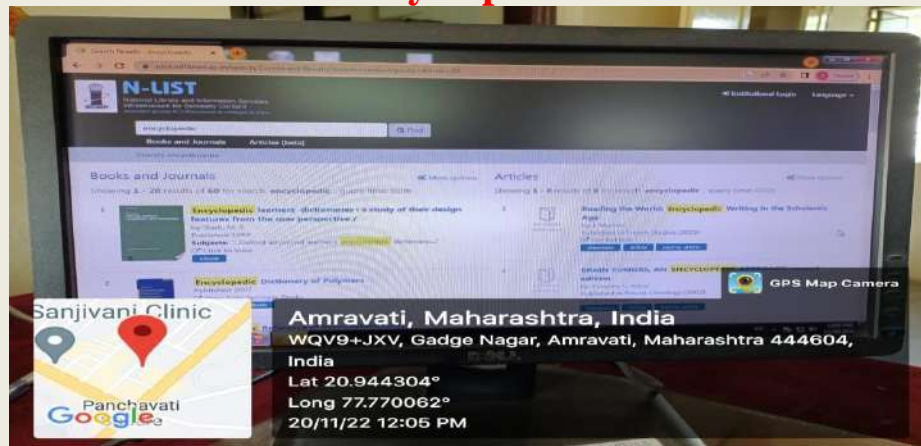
N-LIST

National Library and Information Services Infrastructure for Scholarly Content

Institutional login Language

encyclopedic Find

Books and Journals Articles (beta)

Books and Journals

Showing 1 - 20 results of 60 for search 'encyclopedic'

Encyclopedic learners' dictionaries : a study of their design features from the user perspective

Encyclopedic Dictionary of Polymers

Articles

Showing 1 - 8 results of 8 for search 'encyclopedic'

Reading the World: Encyclopedic Writing in the Scholastic Age

GPS Map Camera

Sanjivani Clinic

Panchavati

Google

Amravati, Maharashtra, India

WQV9+JXV, Gadge Nagar, Amravati, Maharashtra 444604, India

Lat 20.944304°

Long 77.770062°

20/11/22 12:05 PM